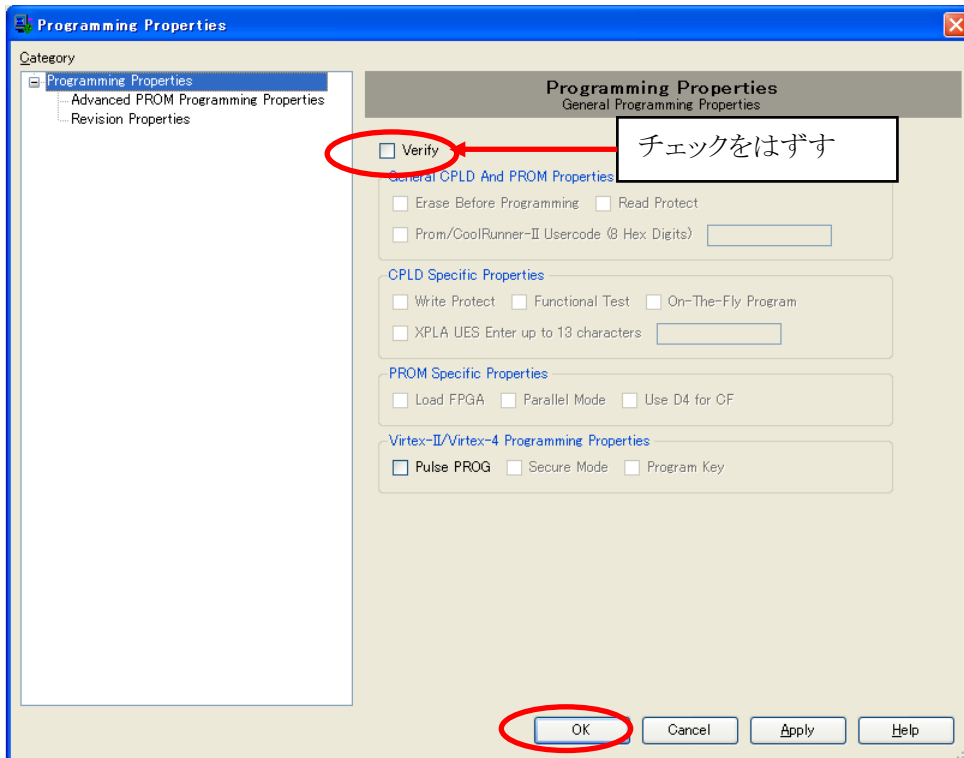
Programming Properties

Category

Programming Properties
Advanced PROM Programming Properties
Revision Properties

Programming Properties
General Programming Properties

Verify

チェックをはずす

General CPLD And PROM Properties
Erase Before Programming
Read Protect
Prom/CoolRunner-II Usercode (8 Hex Digits)

CPLD Specific Properties
Write Protect
Functional Test
On-The-Fly Program
XPLA UES Enter up to 13 characters

PROM Specific Properties
Load FPGA
Parallel Mode
Use D4 for CF

Virtex-II/Virtex-4 Programming Properties
Pulse PROG
Secure Mode
Program Key

OK
Cancel
Apply
Help